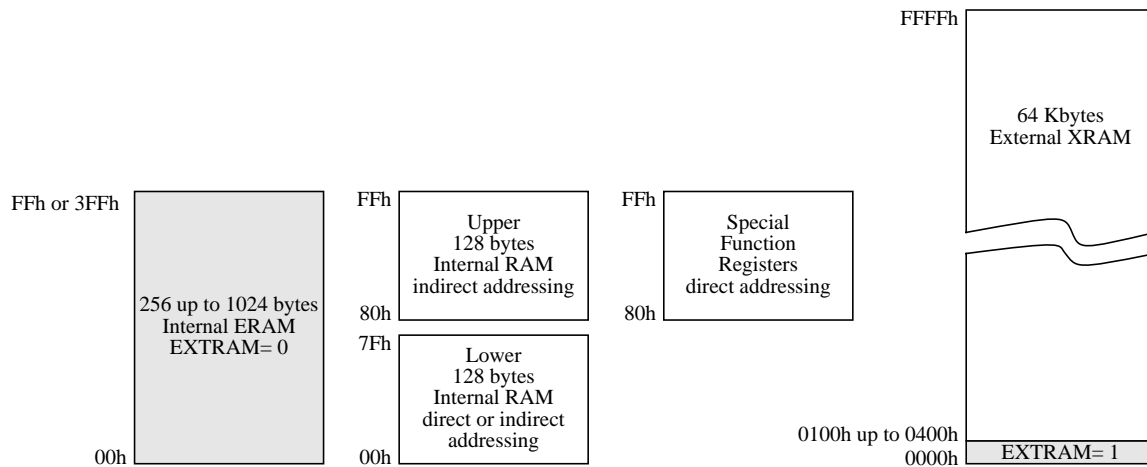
FFFFh

64 Kbytes
External XRAM

FFh or 3FFh

256 up to 1024 bytes
Internal ERAM
EXTRAM= 0

00h

FFh

Upper
128 bytes
Internal RAM
indirect addressing

80h

7Fh

Lower
128 bytes
Internal RAM
direct or indirect addressing

00h

FFh

Special
Function
Registers
direct addressing

80h

0100h up to 0400h

EXTRAM= 1

0000h